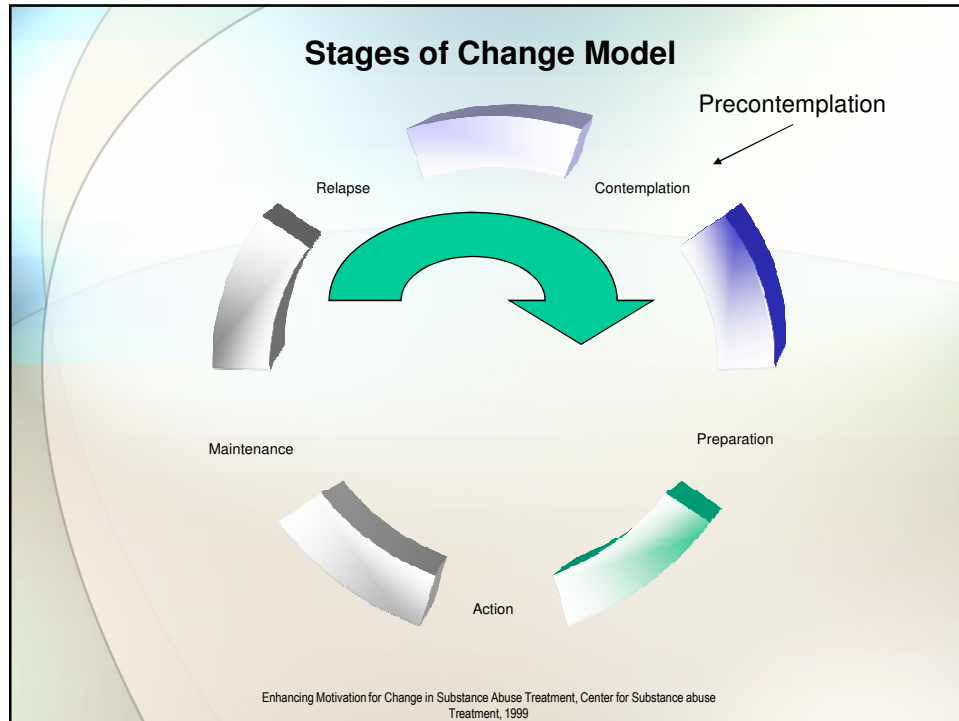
Stages of Change Model

Precontemplation

Relapse

Contemplation

Preparation

Maintenance

Action

Enhancing Motivation for Change in Substance Abuse Treatment, Center for Substance abuse Treatment, 1999